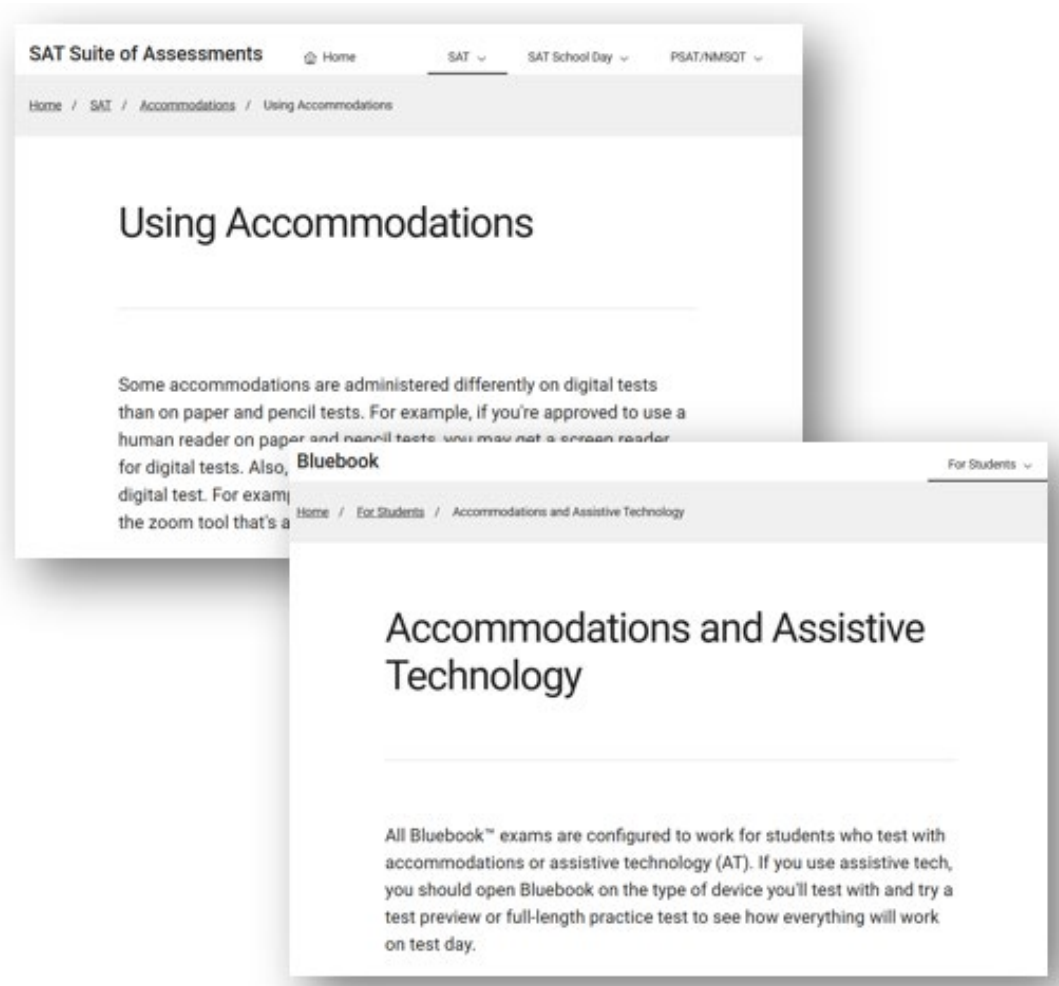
SAT Suite of Assessments

Home

SAT

SAT School Day

PSAT/NMSQT

Home / SAT / Accommodations / Using Accommodations

Using Accommodations

Some accommodations are administered differently on digital tests than on paper and pencil tests. For example, if you're approved to use a human reader on paper and pencil tests, you may get a screen reader for digital tests. Also, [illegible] digital test. For examp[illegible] the zoom tool that's a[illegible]

Bluebook

For Students

Home / For Students / Accommodations and Assistive Technology

Accommodations and Assistive Technology

All Bluebook™ exams are configured to work for students who test with accommodations or assistive technology (AT). If you use assistive tech, you should open Bluebook on the type of device you'll test with and try a test preview or full-length practice test to see how everything will work on test day.